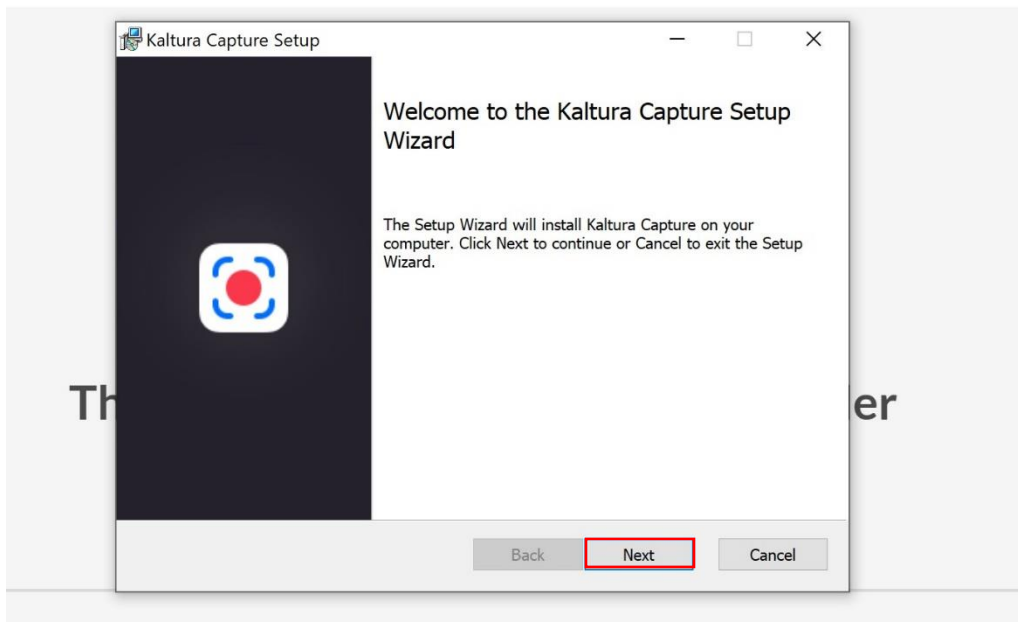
Kaltura Capture Setup

Welcome to the Kaltura Capture Setup Wizard

The Setup Wizard will install Kaltura Capture on your computer. Click Next to continue or Cancel to exit the Setup Wizard.

Th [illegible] er

Back
Next
Cancel